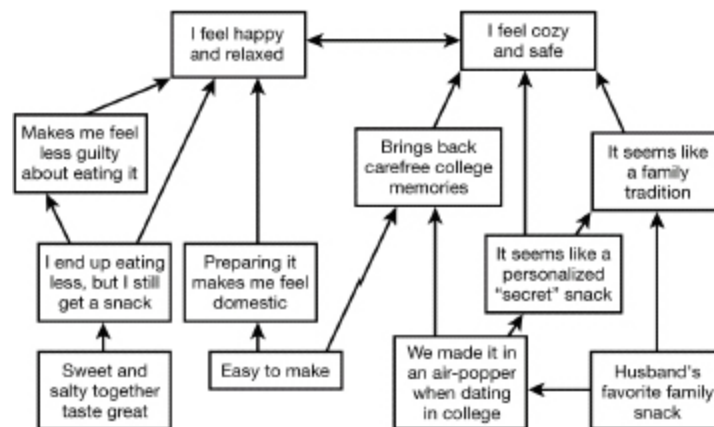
I feel happy and relaxed

I feel cozy and safe

Makes me feel less guilty about eating it

Brings back carefree college memories

It seems like a family tradition

I end up eating less, but I still get a snack

Preparing it makes me feel domestic

It seems like a personalized "secret" snack

Sweet and salty together taste great

Easy to make

We made it in an air-popper when dating in college

Husband's favorite family snack